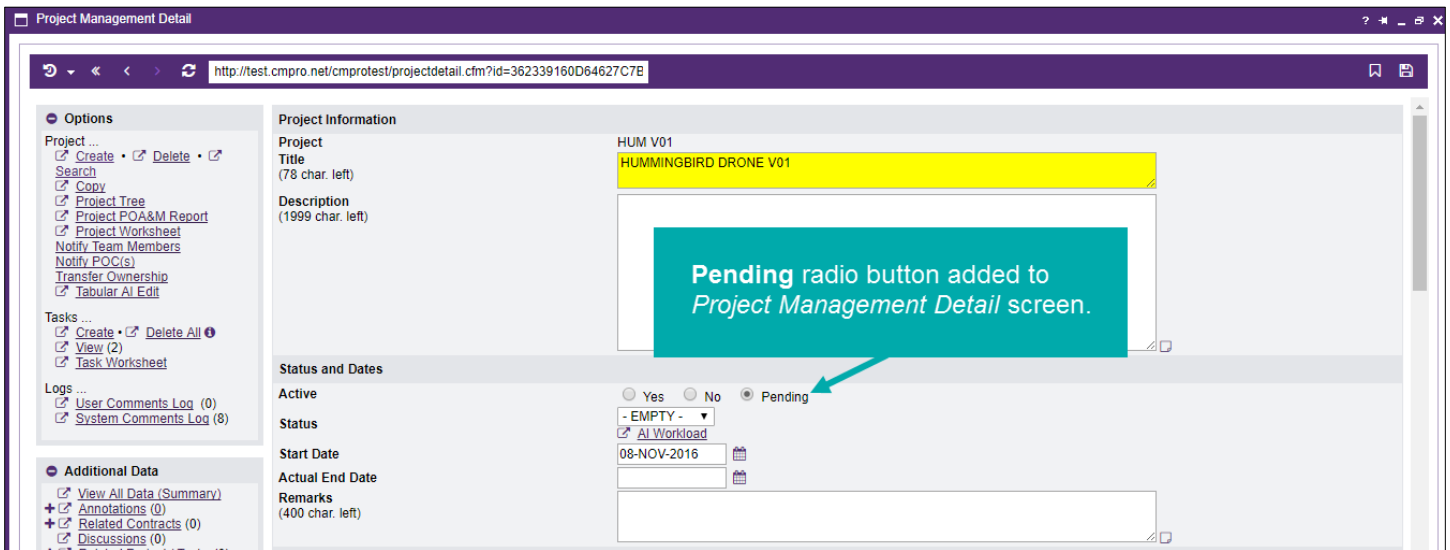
Project Management Detail

?

http://test.cmpro.net/cmprotest/projectdetail.cfm?id=362339160D64627C7B

Options

Project ...
Create • Delete • Search
Copy
Project Tree
Project POA&M Report
Project Worksheet
Notify Team Members
Notify POC(s)
Transfer Ownership
Tabular AI Edit

Tasks ...
Create • Delete All
View (2)
Task Worksheet

Logs ...
User Comments Log (0)
System Comments Log (8)

Additional Data

View All Data (Summary)
Annotations (0)
Related Contracts (0)
Discussions (0)

Project Information

Project HUM V01
Title
(78 char. left)
HUMMINGBIRD DRONE V01

Description
(1999 char. left)

**Pending** radio button added to *Project Management Detail* screen.

Status and Dates

Active Yes No Pending
Status - EMPTY -
AI Workload
Start Date 08-NOV-2016
Actual End Date
Remarks
(400 char. left)